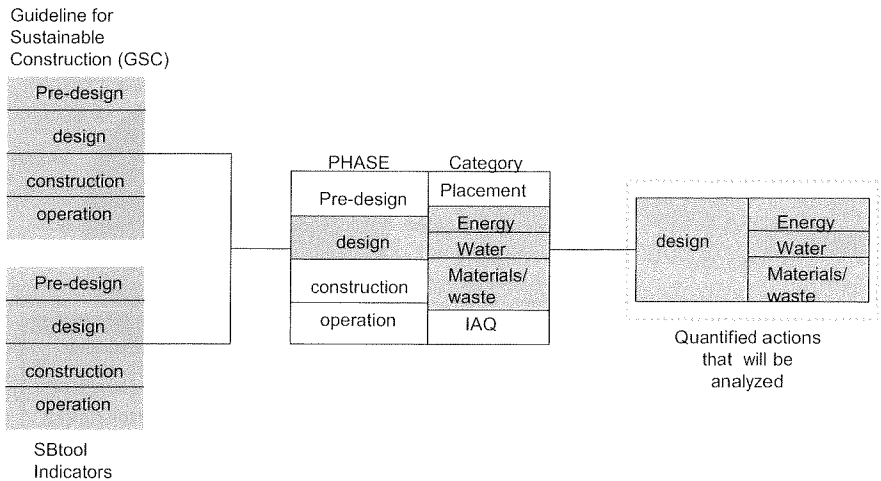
Guideline for Sustainable Construction (GSC)

Pre-design
design
construction
operation

Pre-design
design
construction
operation

SBtool Indicators

| PHASE | Category |
|---|---|
| Pre-design | Placement |
| design | Energy |
| | Water |
| construction | Materials/ waste |
| operation | IAQ |

| design | Energy |
|---|---|
| | Water |
| | Materials/ waste |

Quantified actions that will be analyzed